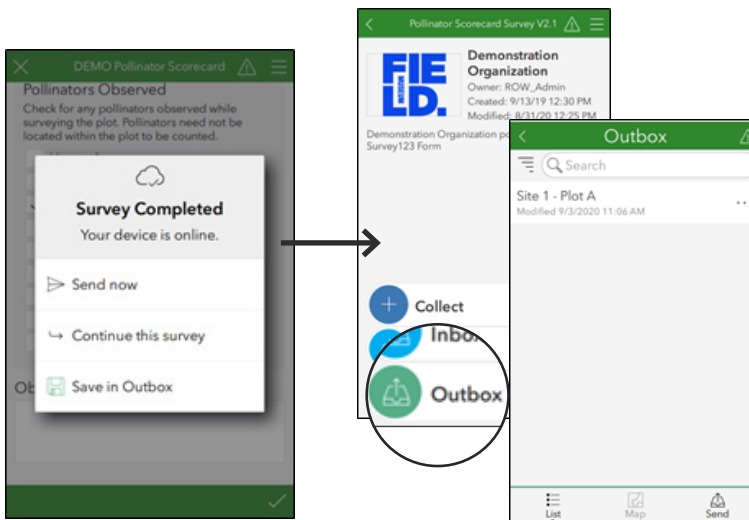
DEMO Pollinator Scorecard

Pollinators Observed

Check for any pollinators observed while surveying the plot. Pollinators need not be located within the plot to be counted.

Survey Completed

Your device is online.

Send now

Continue this survey

Save in Outbox

Ob

Pollinator Scorecard Survey V2.1

FIE LD.

Demonstration Organization

Owner: ROW_Admin

Created: 9/13/19 12:30 PM

Modified: 8/31/20 12:25 PM

Demonstration Organization po

Survey123 Form

Collect

Inbox

Outbox

Outbox

Search

Site 1 - Plot A

Modified 9/3/2020 11:06 AM

List

Map

Send